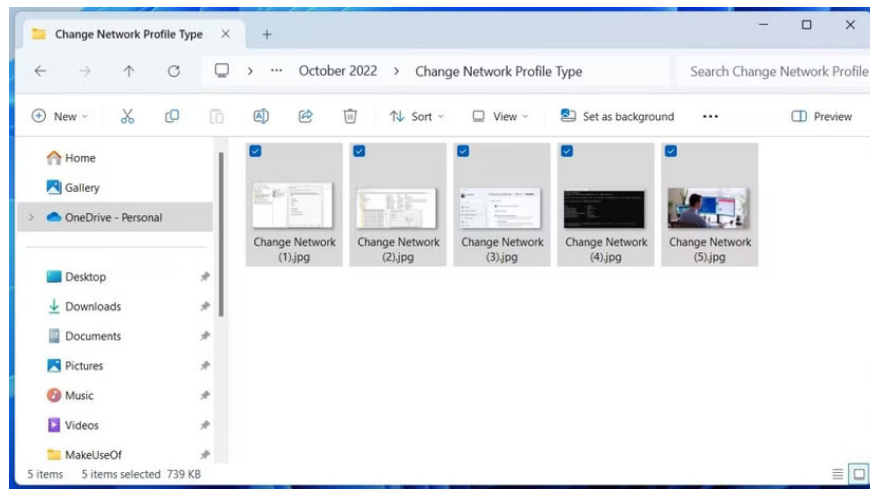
Change Network Profile Type

October 2022 > Change Network Profile Type

Search Change Network Profile

New

Sort

View

Set as background

...

Preview

Home

Gallery

OneDrive - Personal

Desktop

Downloads

Documents

Pictures

Music

Videos

MakeUseOf

Change Network (1).jpg

Change Network (2).jpg

Change Network (3).jpg

Change Network (4).jpg

Change Network (5).jpg

5 items 5 items selected 739 KB